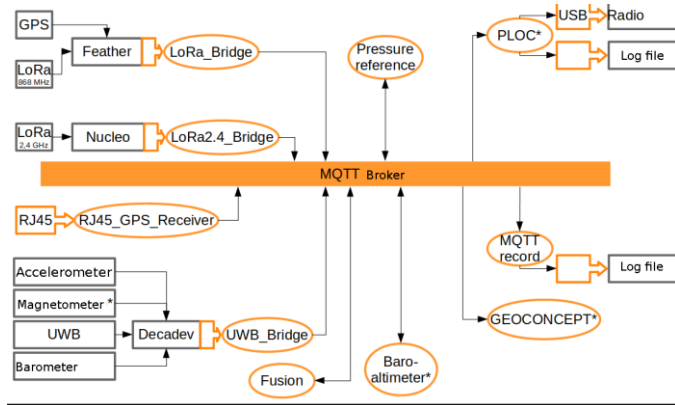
GPS

Feather

LoRa_Bridge

LoRa
868 MHz

Pressure reference

PLOC*

USB

Radio

Log file

LoRa
2,4 GHz

Nucleo

LoRa2.4_Bridge

MQTT Broker

RJ45

RJ45_GPS_Receiver

MQTT record

Log file

Accelerometer

Magnetometer *

UWB

Decadev

UWB_Bridge

GEOCONCEPT*

Barometer

Fusion

Baro-altimeter*